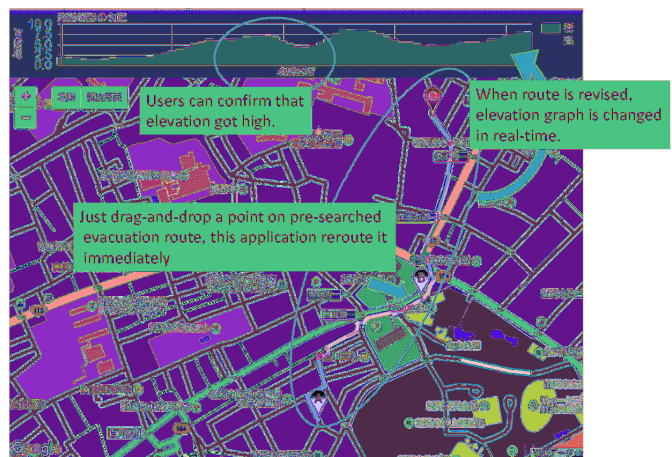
Users can confirm that elevation got high.

When route is revised, elevation graph is changed in real-time.

Just drag-and-drop a point on pre-searched evacuation route, this application reroute it immediately

Google